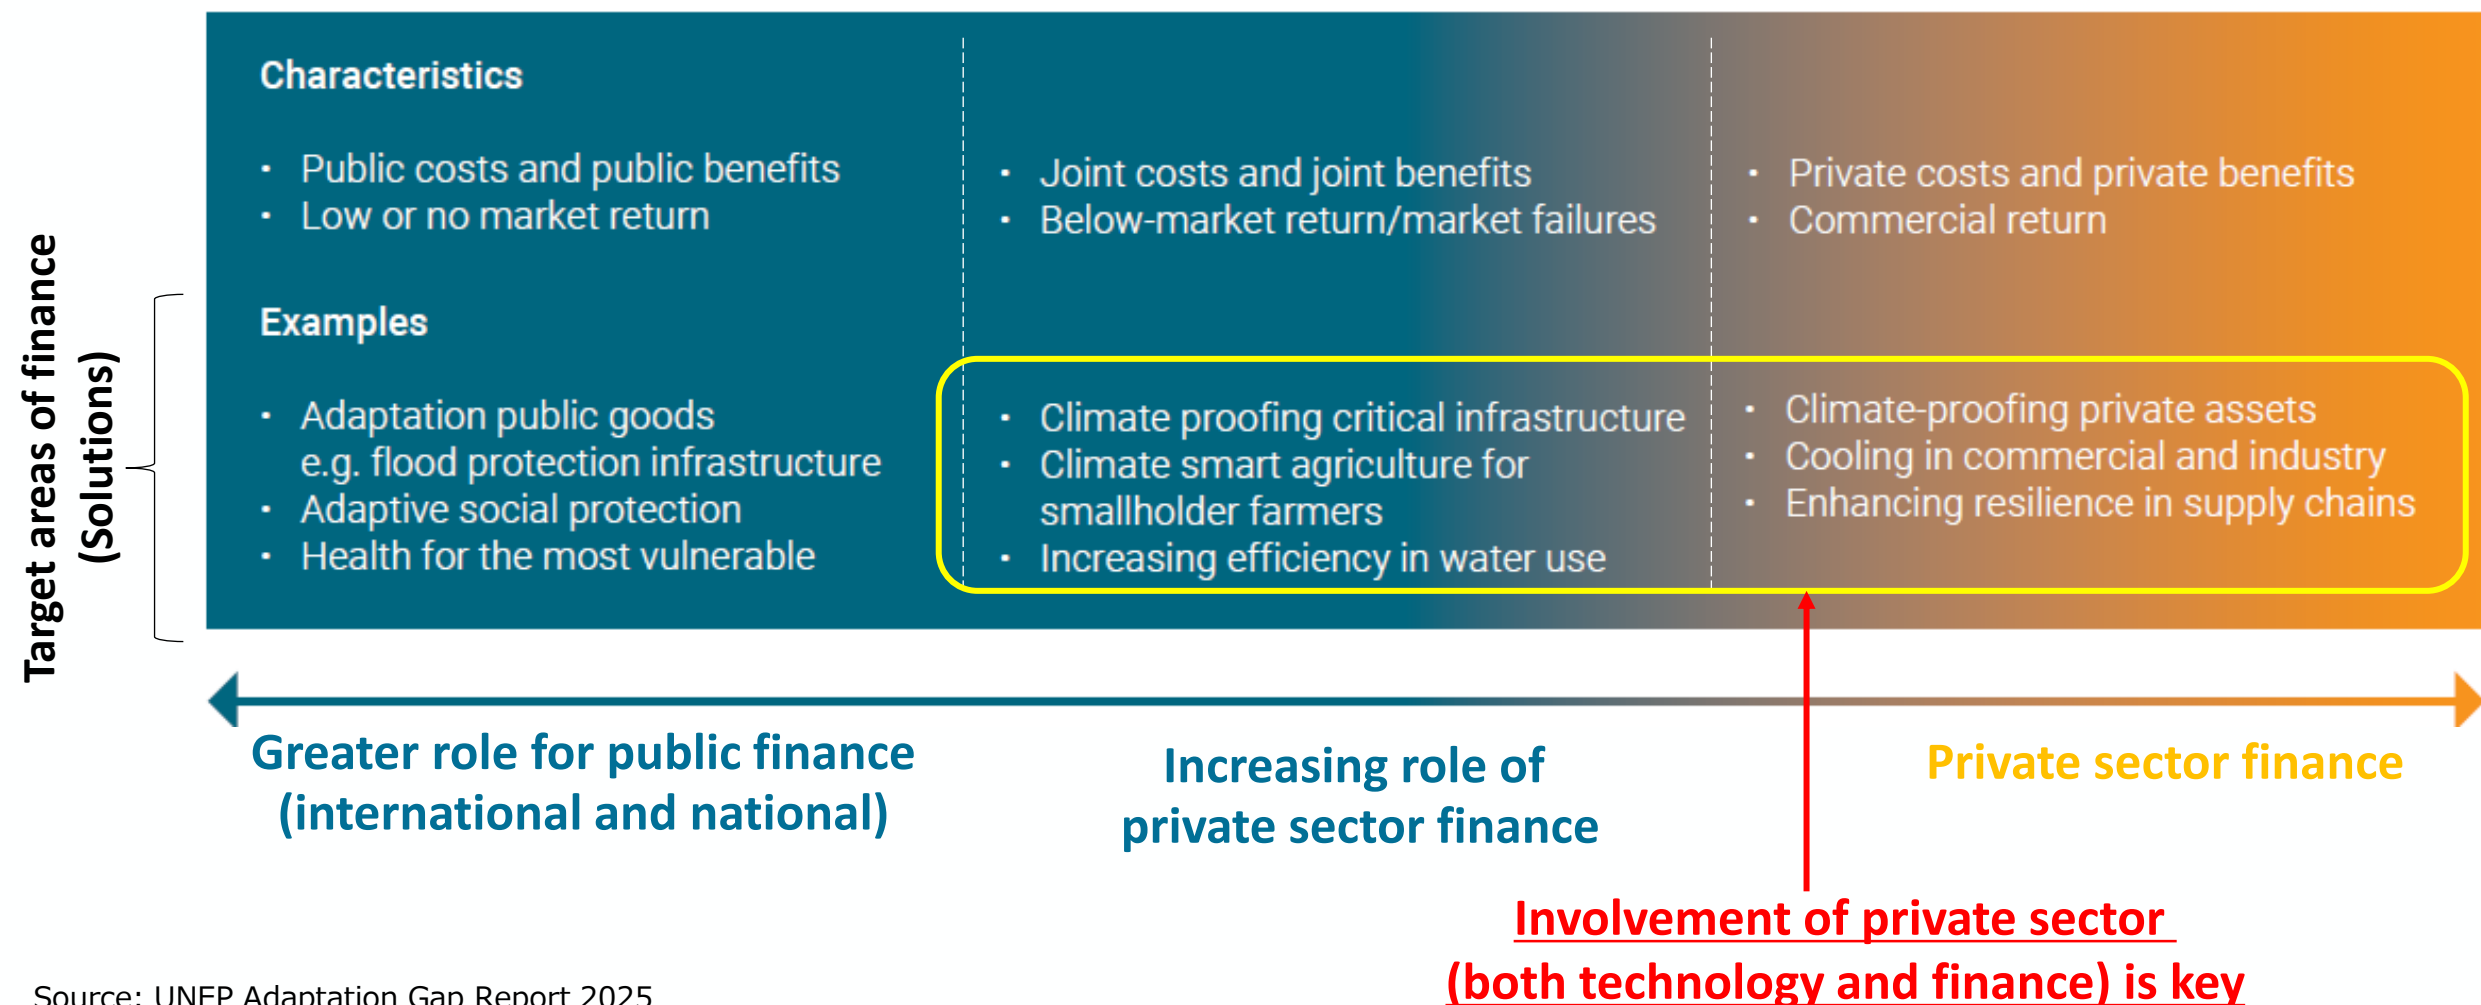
Target areas of finance (Solutions)

Characteristics

• Public costs and public benefits
• Low or no market return

• Joint costs and joint benefits
• Below-market return/market failures

• Private costs and private benefits
• Commercial return

Examples

• Adaptation public goods e.g. flood protection infrastructure
• Adaptive social protection
• Health for the most vulnerable

• Climate proofing critical infrastructure
• Climate smart agriculture for smallholder farmers
• Increasing efficiency in water use

• Climate-proofing private assets
• Cooling in commercial and industry
• Enhancing resilience in supply chains

Greater role for public finance (international and national)

Increasing role of private sector finance

Private sector finance

Involvement of private sector (both technology and finance) is key

Source: UNEP Adaptation Gap Report 2025